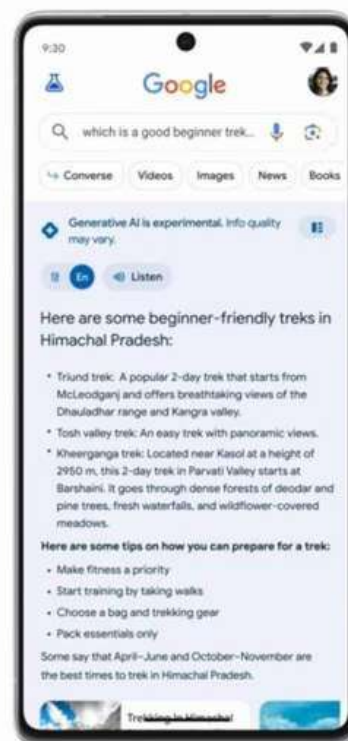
9:30

Google

which is a good beginner trek...

Converse Videos Images News Books

Generative AI is experimental. Info quality may vary.

En Listen

Here are some beginner-friendly treks in Himachal Pradesh:

• Triund trek: A popular 2-day trek that starts from McLeodganj and offers breathtaking views of the Dhauladhar range and Kangra valley.
• Tosh valley trek: An easy trek with panoramic views.
• Kheerganga trek: Located near Kasol at a height of 2950 m, this 2-day trek in Parvati Valley starts at Barshaini. It goes through dense forests of deodar and pine trees, fresh waterfalls, and wildflower-covered meadows.

Here are some tips on how you can prepare for a trek:

• Make fitness a priority
• Start training by taking walks
• Choose a bag and trekking gear
• Pack essentials only

Some say that April–June and October–November are the best times to trek in Himachal Pradesh.

Trekking in Himachal